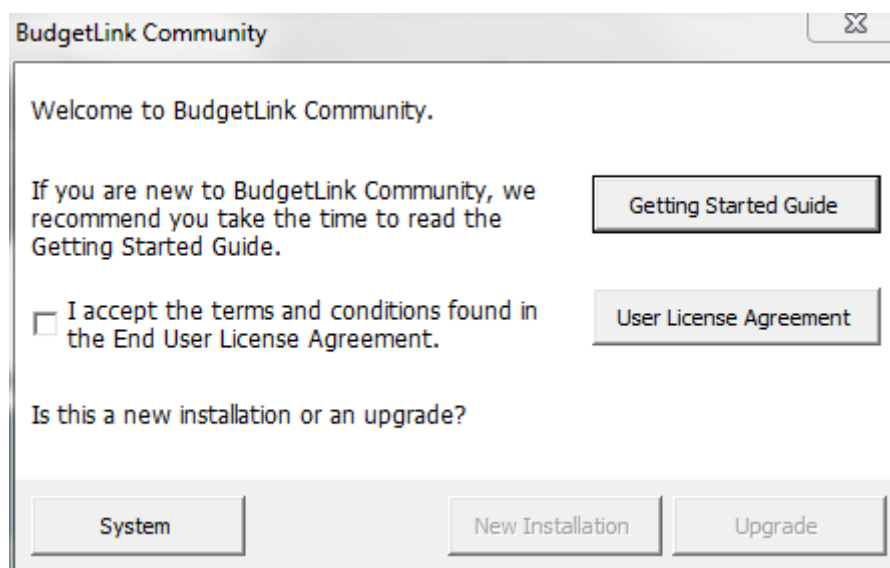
BudgetLink Community

Welcome to BudgetLink Community.

If you are new to BudgetLink Community, we recommend you take the time to read the Getting Started Guide.

Getting Started Guide

I accept the terms and conditions found in the End User License Agreement.

User License Agreement

Is this a new installation or an upgrade?

System

New Installation

Upgrade